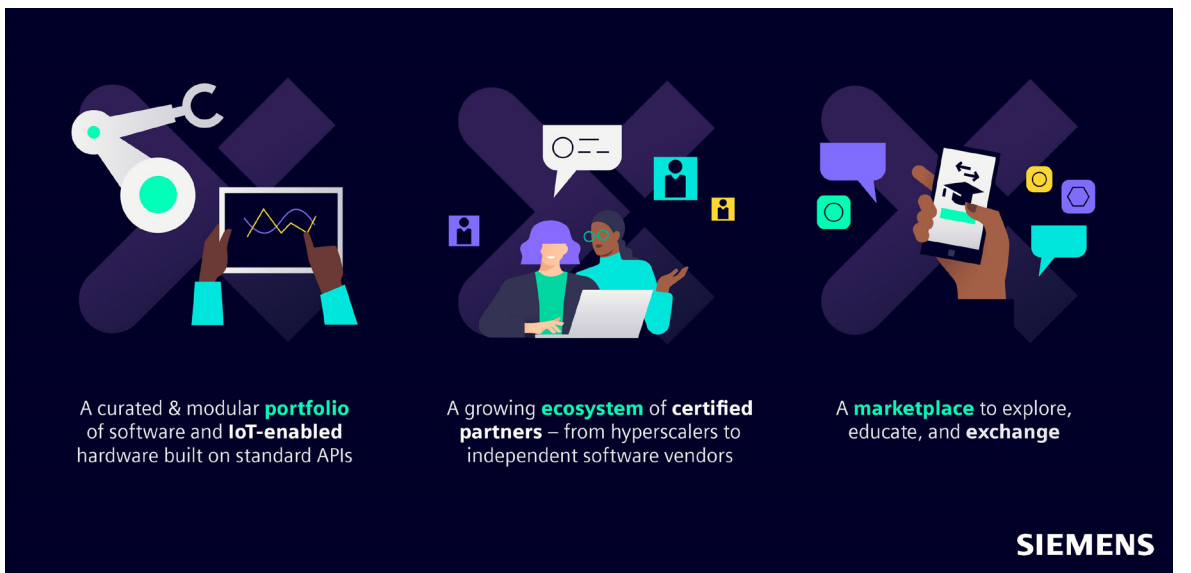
A curated & modular portfolio of software and IoT-enabled hardware built on standard APIs

A growing ecosystem of certified partners – from hyperscalers to independent software vendors

A marketplace to explore, educate, and exchange

SIEMENS